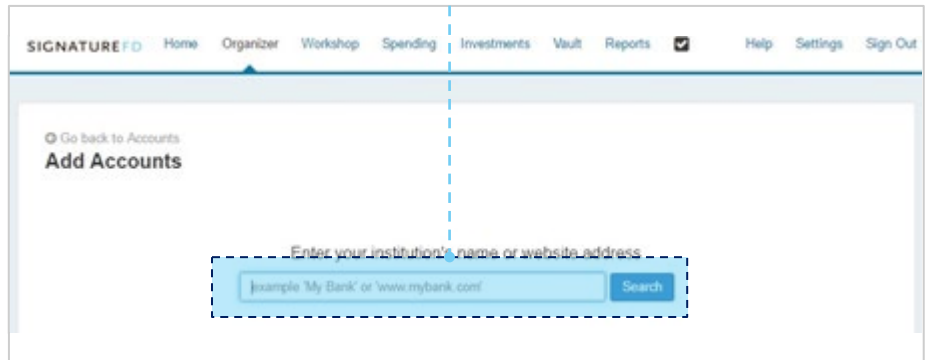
SIGNATUREFD Home Organizer Workshop Spending Investments Vault Reports Help Settings Sign Out

Go back to Accounts
Add Accounts

Enter your institution's name or website address
example 'My Bank' or 'www.mybank.com' Search